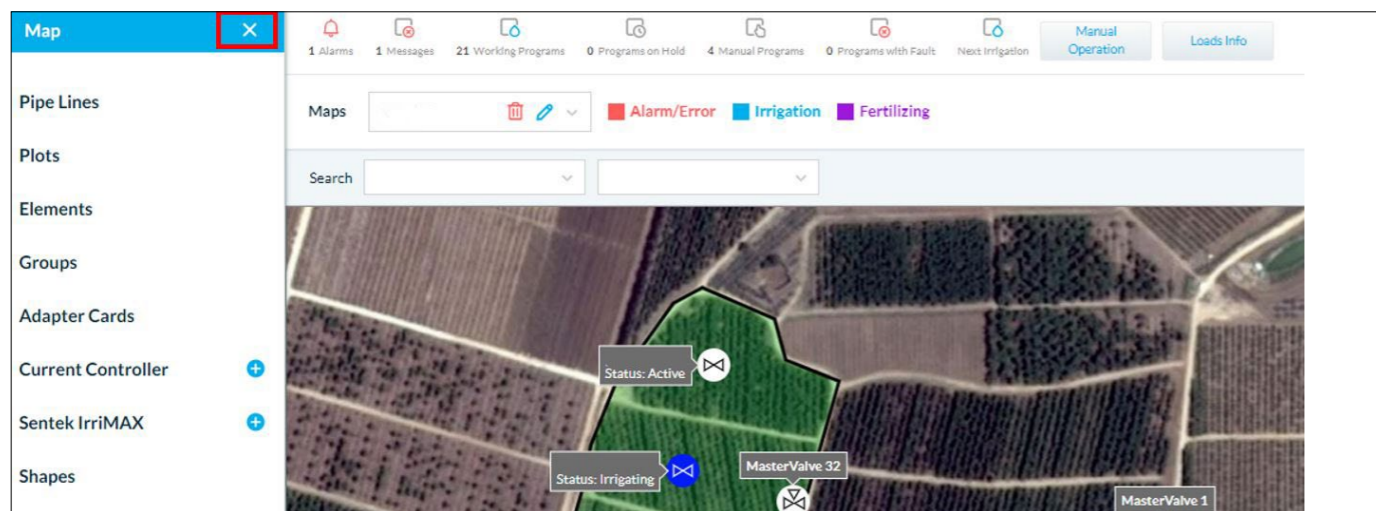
Map ×

Pipe Lines

Plots

Elements

Groups

Adapter Cards

Current Controller

Sentek IrriMAX

Shapes

1 Alarms 1 Messages 21 Working Programs 0 Programs on Hold 4 Manual Programs 0 Programs with Fault Next Irrigation Manual Operation Loads Info

Maps

Alarm/Error Irrigation Fertilizing

Search

Status: Active

Status: Irrigating

MasterValve 32

MasterValve 1